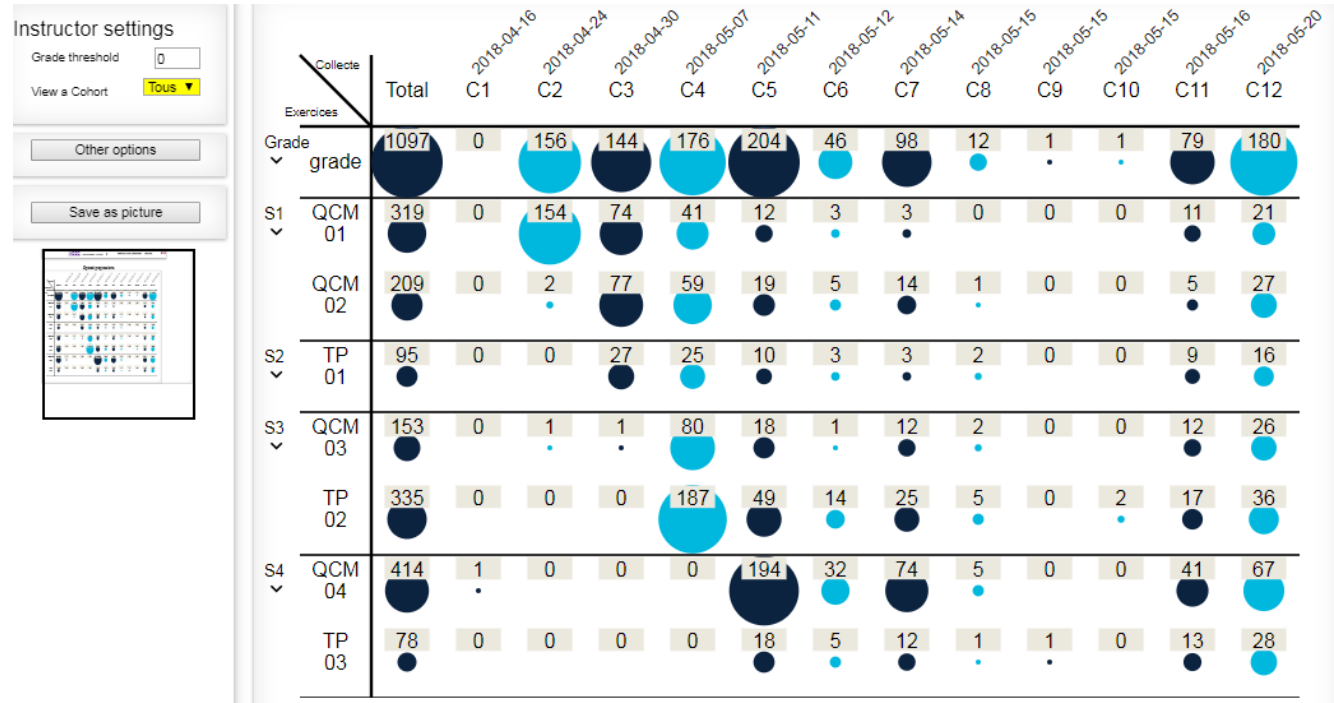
Instructor settings

Grade threshold 0

View a Cohort Tous ▼

Other options

Save as picture

| Collecte / Exercices | | Total | 2018-04-16 C1 | 2018-04-24 C2 | 2018-04-30 C3 | 2018-05-07 C4 | 2018-05-11 C5 | 2018-05-12 C6 | 2018-05-14 C7 | 2018-05-15 C8 | 2018-05-15 C9 | 2018-05-15 C10 | 2018-05-16 C11 | 2018-05-20 C12 |
|---|---|---|---|---|---|---|---|---|---|---|---|---|---|---|
| Grade | grade | 1097 | 0 | 156 | 144 | 176 | 204 | 46 | 98 | 12 | 1 | 1 | 79 | 180 |
| S1 | QCM 01 | 319 | 0 | 154 | 74 | 41 | 12 | 3 | 3 | 0 | 0 | 0 | 11 | 21 |
| | QCM 02 | 209 | 0 | 2 | 77 | 59 | 19 | 5 | 14 | 1 | 0 | 0 | 5 | 27 |
| S2 | TP 01 | 95 | 0 | 0 | 27 | 25 | 10 | 3 | 3 | 2 | 0 | 0 | 9 | 16 |
| S3 | QCM 03 | 153 | 0 | 1 | 1 | 80 | 18 | 1 | 12 | 2 | 0 | 0 | 12 | 26 |
| | TP 02 | 335 | 0 | 0 | 0 | 187 | 49 | 14 | 25 | 5 | 0 | 2 | 17 | 36 |
| S4 | QCM 04 | 414 | 1 | 0 | 0 | 0 | 194 | 32 | 74 | 5 | 0 | 0 | 41 | 67 |
| | TP 03 | 78 | 0 | 0 | 0 | 0 | 18 | 5 | 12 | 1 | 1 | 0 | 13 | 28 |